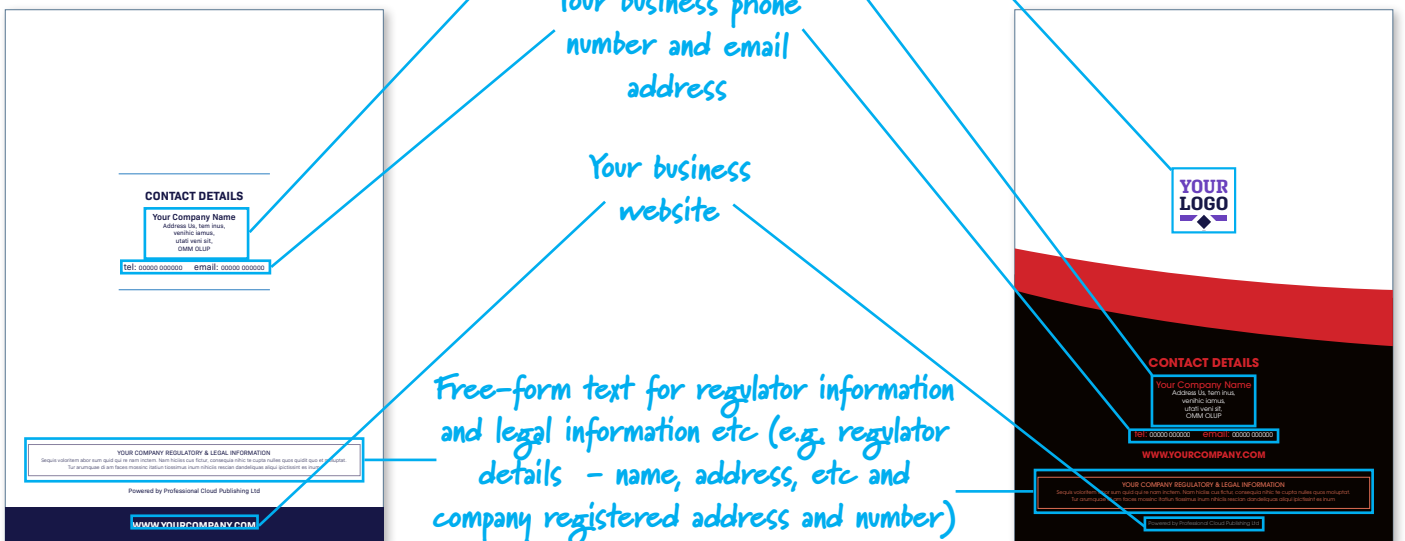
Your business phone number and email address

Your business website

CONTACT DETAILS

Your Company Name
Address Us, tem inus, venihic iamus, utati veni sit, OMM OLUP

tel: 00000 000000 email: 00000 000000

YOUR COMPANY REGULATORY & LEGAL INFORMATION
Sequis volorem abor sum quid qui re nam inctem. Nam hiciles cus fictur, consequis nihic te cupta nulles quos quidit qui et molluptat. Tur arumquae di am faces moxenc itatiun tosseinus inum nihicils rescian dandeliquas aliqui ipictissint es inum.

Powered by Professional Cloud Publishing Ltd

WWW.YOURCOMPANY.COM

Free-form text for regulator information and legal information etc (e.g. regulator details - name, address, etc and company registered address and number)

YOUR LOGO

CONTACT DETAILS

Your Company Name
Address Us, tem inus, venihic iamus, utati veni sit, OMM OLUP

tel: 00000 000000 email: 00000 000000

WWW.YOURCOMPANY.COM

YOUR COMPANY REGULATORY & LEGAL INFORMATION
Sequis volorem abor sum quid qui re nam inctem. Nam hiciles cus fictur, consequis nihic te cupta nulles quos molluptat. Tur arumquae di am faces moxenc itatiun tosseinus inum nihicils rescian dandeliquas aliqui ipictissint es inum.

Powered by Professional Cloud Publishing Ltd